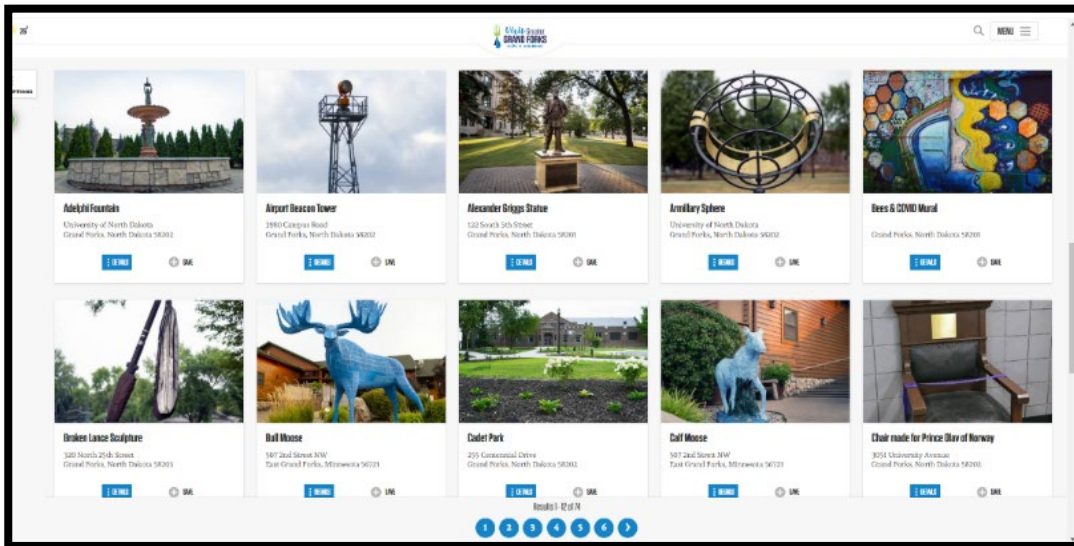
26°

Visit Greater GRAND FORKS

MENU

Adelphi Fountain
University of North Dakota
Grand Forks, North Dakota 58202
DETAILS SAVE

Airport Beacon Tower
3960 Campus Road
Grand Forks, North Dakota 58202
DETAILS SAVE

Alexander Griggs Statue
122 South 5th Street
Grand Forks, North Dakota 58201
DETAILS SAVE

Armillary Sphere
University of North Dakota
Grand Forks, North Dakota 58202
DETAILS SAVE

Bees & COVID Mural
Grand Forks, North Dakota 58201
DETAILS SAVE

Broken Lance Sculpture
320 North 25th Street
Grand Forks, North Dakota 58203
DETAILS SAVE

Bull Moose
507 2nd Street NW
East Grand Forks, Minnesota 56721
DETAILS SAVE

Cadet Park
255 Centennial Drive
Grand Forks, North Dakota 58202
DETAILS SAVE

Calf Moose
507 2nd Street NW
East Grand Forks, Minnesota 56721
DETAILS SAVE

Chair made for Prince Olav of Norway
3051 University Avenue
Grand Forks, North Dakota 58202
DETAILS SAVE

Results 1 - 12 of 74

1 2 3 4 5 6 ›